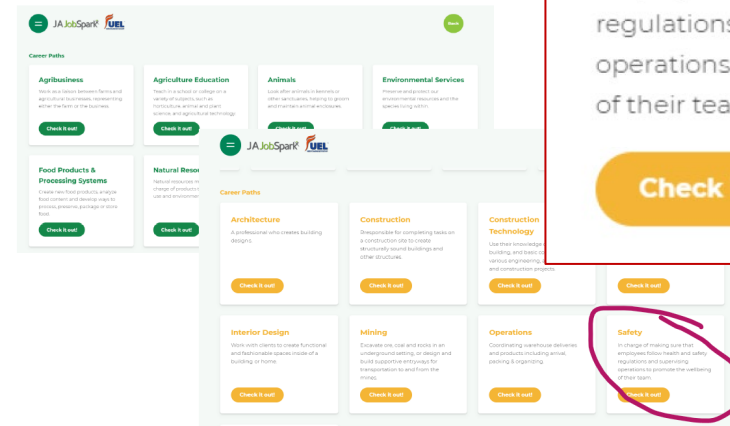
regulations
operations
of their tea

Check

JA JobSpark UEL

Back

Career Paths

Agribusiness
Work as a liaison between farms and agricultural businesses, representing either the farm or the business.
Check it out!

Agriculture Education
Teach in a school or college on a variety of subjects such as horticulture, animal and plant science, and agricultural technology.
Check it out!

Animals
Look after animals in kennels or other sanctuaries, helping to groom and maintain animal enclosures.
Check it out!

Environmental Services
Preserve and protect our environmental resources and the species living within.
Check it out!

Food Products & Processing Systems
Create new food products, analyze food content and develop ways to process, preserve, package or store food.
Check it out!

Natural Reso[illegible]
Natural resources m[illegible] charge of products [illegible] use and environmen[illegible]
Check it out!

JA JobSpark UEL

Career Paths

Architecture
A professional who creates building designs.
Check it out!

Construction
Responsible for completing tasks on a construction site to create structurally sound buildings and other structures.
Check it out!

Construction Technology
Use their knowledge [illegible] building, and basic p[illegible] various engineering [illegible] and construction projects.
Check it out!

Check it out!

Interior Design
Work with clients to create functional and fashionable spaces inside of a building or home.
Check it out!

Mining
Excavate ore, coal and rocks in an underground setting, or design and build supportive entryways for transportation to and from the mines.
Check it out!

Operations
Coordinating warehouse deliveries and products including arrival, packing & organizing.
Check it out!

Safety
In charge of making sure that employees follow health and safety regulations and supervising operations to promote the wellbeing of their team.
Check it out!